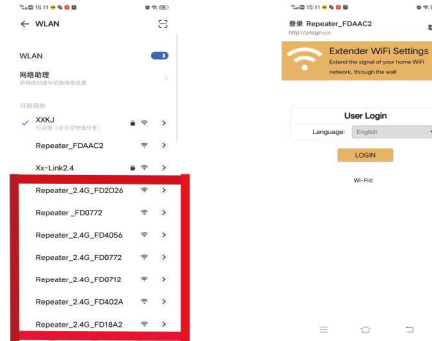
15:11

← WLAN

WLAN

网络助理
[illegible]

可用网络

XXKJ
已连接（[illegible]）

Repeater_FDAAC2

Xx-Link2.4

Repeater_2.4G_FD2D26

Repeater _FD0772

Repeater_2.4G_FD4056

Repeater_2.4G_FD0772

Repeater_2.4G_FD0712

Repeater_2.4G_FD402A

Repeater_2.4G_FD18A2

15:11

登录 Repeater_FDAAC2
http://ytlogin.cn

Extender WiFi Settings
Extend the signal of your home WiFi network, through the wall

User Login

Language: English

LOGIN

Wi-Fi©